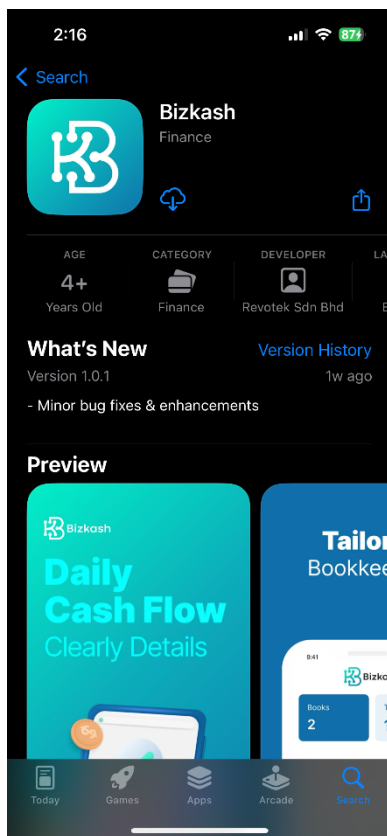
2:16

87+

Search

Bizkash

Finance

AGE

4+

Years Old

CATEGORY

Finance

DEVELOPER

Revotek Sdn Bhd

LA

What's New

Version History

Version 1.0.1

1w ago

- Minor bug fixes & enhancements

Preview

Bizkash

Daily Cash Flow

Clearly Details

Tailor

Bookkee

9:41

Bizk

Books

2

Today

Games

Apps

Arcade

Search